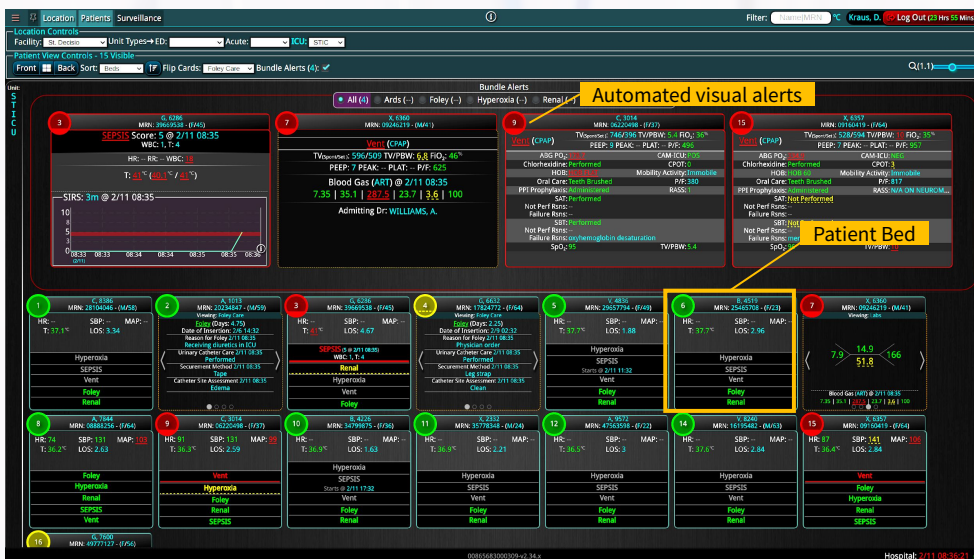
Location Patients Surveillance

Filter: Name/MRN Kraus, D. Log Out (23 Hrs 55 Mins)

Location Controls
Facility: St. Decisio Unit Types→ED: Acute: ICU: STIC

Patient View Controls - 15 Visible
Front Back Sort: Beds TF Flip Cards: Foley Care Bundle Alerts (4):

Unit: STICU

Bundle Alerts
All (4) Ards (--) Foley (--) Hyperoxia (--) Renal (--)

Automated visual alerts

3 G, 6286 MRN: 39669538 - (F/45)
SEPSIS Score: 5 @ 2/11 08:35
WBC: 1, T: 4
HR: -- RR: -- WBC: 18
T: 41°C (40.1°C / 41°C)
SIRS: 3m @ 2/11 08:35
15 10 5 0
08:33 08:35 08:35 08:35 08:35 08:35 08:36

7 X, 6360 MRN: 09246219 - (M/41)
Vent (CPAP)
TV(Spont/Set): 596/509 TV/PBW: 6.8 FiO₂: 46%
PEEP: 7 PEAK: -- PLAT: -- P/F: 625
Blood Gas (ART) @ 2/11 08:35
7.35 | 35.1 | 287.5 | 23.7 | 3.6 | 100
Admitting Dr: WILLIAMS, A.

9 C, 3014 MRN: 06220498 - (F/37)
Vent (CPAP) TV(Spont/Set): 746/396 TV/PBW: 5.4 FiO₂: 36%
PEEP: 9 PEAK: -- PLAT: -- P/F: 496
ABG PO₂: CAM-ICU: POS
Chlorhexidine: Performed CPOT: 0
HOB: HOB 30 Mobility Activity: Immobile
Oral Care: Teeth Brushed P/F: 380
PPI Prophylaxis: Administered RASS: 1
SAT: Performed
Not Perf Rsns:
Failure Rsns:
SBT: Performed
Not Perf Rsns:
Failure Rsns: oxyhemoglobin desaturation
SpO₂: 95 TV/PBW: 5.4

15 K, 6357 MRN: 09160419 - (F/64)
Vent (CPAP) TV(Spont/Set): 528/594 TV/PBW: 10 FiO₂: 35%
PEEP: 7 PEAK: -- PLAT: -- P/F: 957
ABG PO₂: CAM-ICU: NEG
Chlorhexidine: Performed CPOT: 3
HOB: HOB 60 Mobility Activity: Immobile
Oral Care: Teeth Brushed P/F: 817
PPI Prophylaxis: Administered RASS: N/A ON NEUROM...
SAT: Not Performed
Not Perf Rsns:
Failure Rsns:
SBT: Not Perf
Not Perf Rsns:
Failure Rsns: me
SpO₂: TV/PBW:

Patient Bed

1 C, 8386 MRN: 28104046 - (M/58)
HR: -- SBP: -- MAP: --
T: 37.1°C LOS: 3.34
Hyperoxia
SEPSIS
Vent
Foley
Renal

2 A, 1013 MRN: 20234847 - (M/59)
Viewing: Foley Care
Foley (Days: 4.75)
Date of Insertion: 2/6 14:32
Reason for Foley 2/11 08:35
Receiving diuretics in ICU
Urinary Catheter Care 2/11 08:35
Performed
Securement Method 2/11 08:35
Tape
Catheter Site Assessment 2/11 08:35
Edema

3 G, 6286 MRN: 39669538 - (F/45)
HR: -- SBP: -- MAP: --
T: 41°C LOS: 4.67
SEPSIS (5 @ 2/11 08:35)
WBC: 1, T: 4
Renal
Hyperoxia
Vent
Foley

4 G, 6632 MRN: 17824772 - (F/64)
Viewing: Foley Care
Foley (Days: 2.25)
Date of Insertion: 2/9 02:32
Reason for Foley 2/11 08:35
Physician order
Urinary Catheter Care 2/11 08:35
Performed
Securement Method 2/11 08:35
Leg strap
Catheter Site Assessment 2/11 08:35
Clean

5 V, 4836 MRN: 29657794 - (F/49)
HR: -- SBP: -- MAP: --
T: 37.7°C LOS: 1.88
Hyperoxia
SEPSIS
Starts @ 2/11 11:32
Vent
Foley
Renal

6 B, 4519 MRN: 25465708 - (F/23)
HR: -- SBP: -- MAP: --
T: 37.7°C LOS: 2.96
Hyperoxia
SEPSIS
Vent
Foley
Renal

7 X, 6360 MRN: 09246219 - (M/41)
Viewing: Labs
7.9 14.9 51.8 166
Blood Gas (ART) @ 2/11 08:35
7.35 | 35.1 | 287.5 | 23.7 | 3.6 | 100

8 A, 7644 MRN: 08888256 - (F/64)
HR: 74 SBP: 131 MAP: 103
T: 36.2°C LOS: 2.63
Foley
Hyperoxia
Renal
SEPSIS
Vent

9 C, 3014 MRN: 06220498 - (F/37)
HR: 91 SBP: 131 MAP: 98
T: 36.3°C LOS: 2.59
Vent
Hyperoxia
Foley
Renal
SEPSIS

10 B, 4226 MRN: 34799875 - (F/56)
HR: -- SBP: -- MAP: --
T: 36.9°C LOS: 1.63
Hyperoxia
SEPSIS
Starts @ 2/11 17:32
Vent
Foley
Renal

11 X, 2332 MRN: 35778348 - (M/24)
HR: -- SBP: -- MAP: --
T: 36.9°C LOS: 2.21
Hyperoxia
SEPSIS
Vent
Foley
Renal

12 A, 9572 MRN: 47563598 - (F/22)
HR: -- SBP: -- MAP: --
T: 36.5°C LOS: 3
Hyperoxia
SEPSIS
Vent
Foley
Renal

14 V, 8240 MRN: 16195482 - (M/63)
HR: -- SBP: -- MAP: --
T: 37.6°C LOS: 2.84
Hyperoxia
SEPSIS
Vent
Foley
Renal

15 K, 6357 MRN: 09160419 - (F/64)
HR: 87 SBP: 141 MAP: 106
T: 36.4°C LOS: 2.84
Vent
Foley
Hyperoxia
Renal
SEPSIS

16 G, 7600 MRN: 49777127 - (F/56)

00865683000309-v2.34.x
Hospital: 2/11 08:36:21